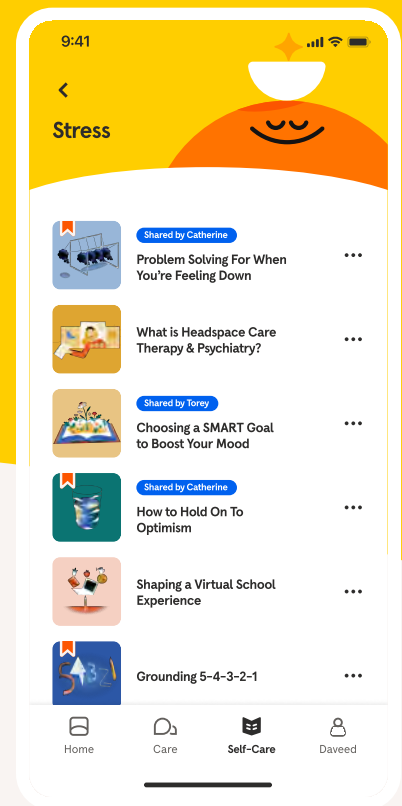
9:41

Stress

Shared by Catherine
Problem Solving For When You're Feeling Down

What is Headspace Care Therapy & Psychiatry?

Shared by Torey
Choosing a SMART Goal to Boost Your Mood

Shared by Catherine
How to Hold On To Optimism

Shaping a Virtual School Experience

Grounding 5-4-3-2-1

Home
Care
Self-Care
Daveed